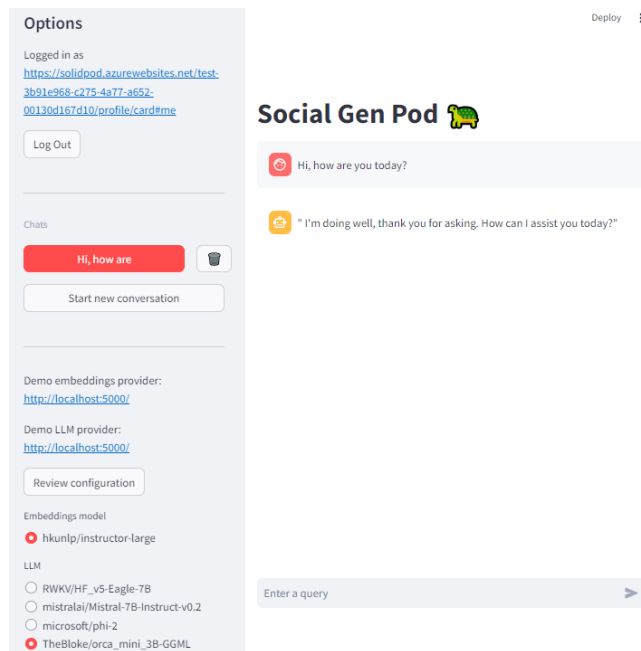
Options

Logged in as
https://solidpod.azurewebsites.net/test-3b91e968-c275-4a77-a652-00130d167d10/profile/card#me

Log Out

Chats

Hi, how are

Start new conversation

Demo embeddings provider:
http://localhost:5000/

Demo LLM provider:
http://localhost:5000/

Review configuration

Embeddings model

hkunlp/instructor-large

LLM

RWKV/HF_v5-Eagle-7B
mistralai/Mistral-7B-Instruct-v0.2
microsoft/phi-2
TheBloke/orca_mini_3B-GGML

Deploy

Social Gen Pod 🐢

Hi, how are you today?

" I'm doing well, thank you for asking. How can I assist you today?"

Enter a query